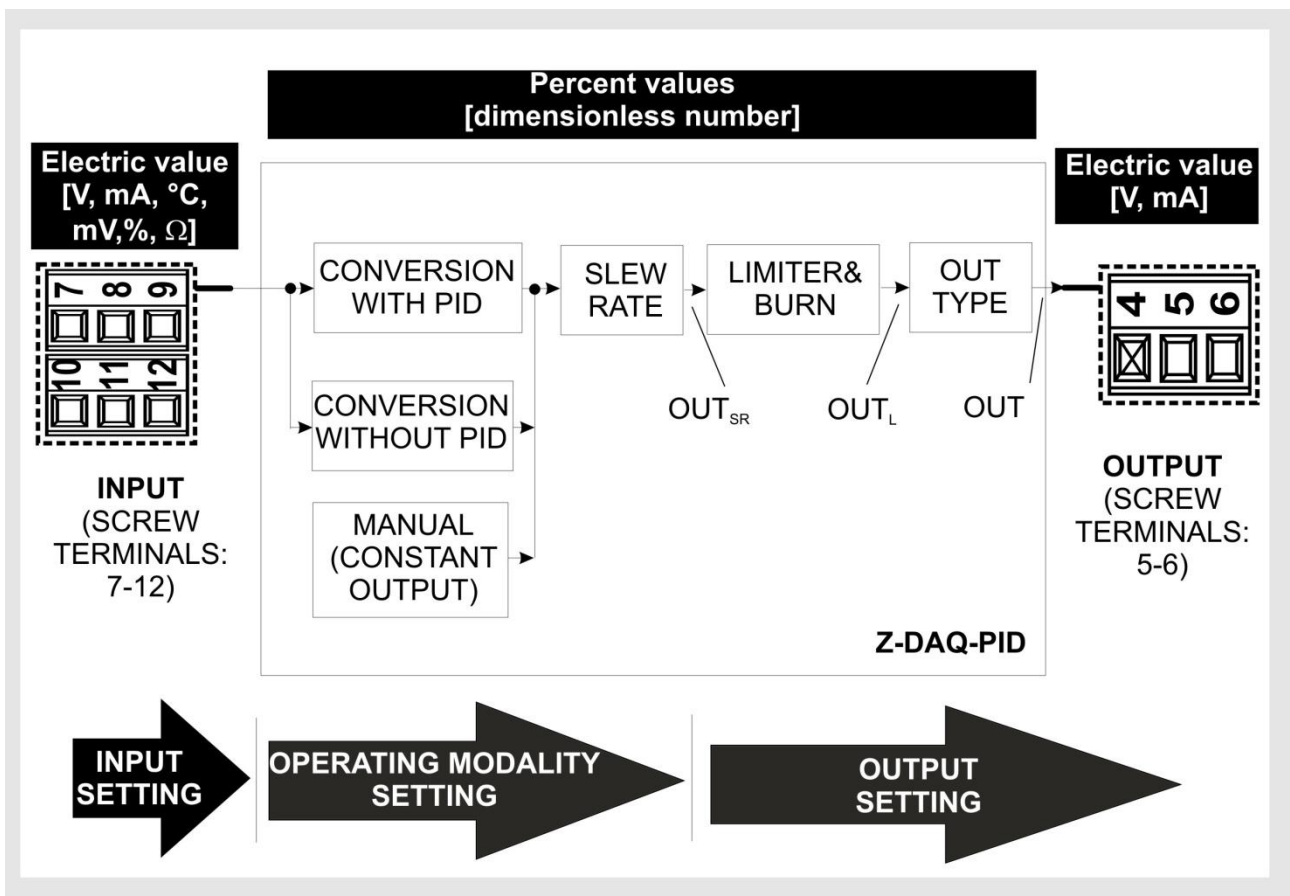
Percent values
[dimensionless number]

Electric value
[V, mA, °C, mV,%, Ω]

7 8 9
10 11 12

CONVERSION WITH PID

CONVERSION WITHOUT PID

MANUAL (CONSTANT OUTPUT)

SLEW RATE

LIMITER& BURN

OUT TYPE

$OUT_{SR}$

$OUT_{L}$

OUT

Electric value
[V, mA]

4 5 6

INPUT
(SCREW TERMINALS: 7-12)

OUTPUT
(SCREW TERMINALS: 5-6)

Z-DAQ-PID

INPUT SETTING

OPERATING MODALITY SETTING

OUTPUT SETTING